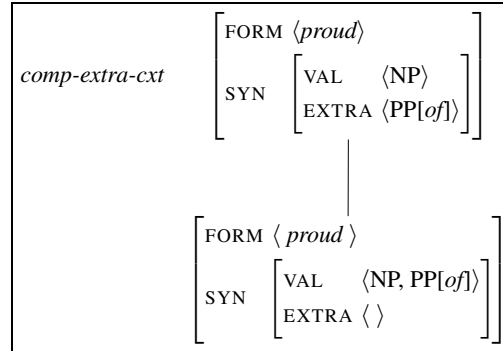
*comp-extra-cxt* $\left[\begin{array}{l}\text{FORM } \langle \textit{proud} \rangle \\ \text{SYN } \left[\begin{array}{ll}\text{VAL} & \langle \text{NP} \rangle \\ \text{EXTRA} & \langle \text{PP}[\textit{of}] \rangle\end{array}\right]\end{array}\right]$

$\left[\begin{array}{l}\text{FORM } \langle \textit{ proud } \rangle \\ \text{SYN } \left[\begin{array}{ll}\text{VAL} & \langle \text{NP, PP}[\textit{of}] \rangle \\ \text{EXTRA} & \langle \ \rangle\end{array}\right]\end{array}\right]$